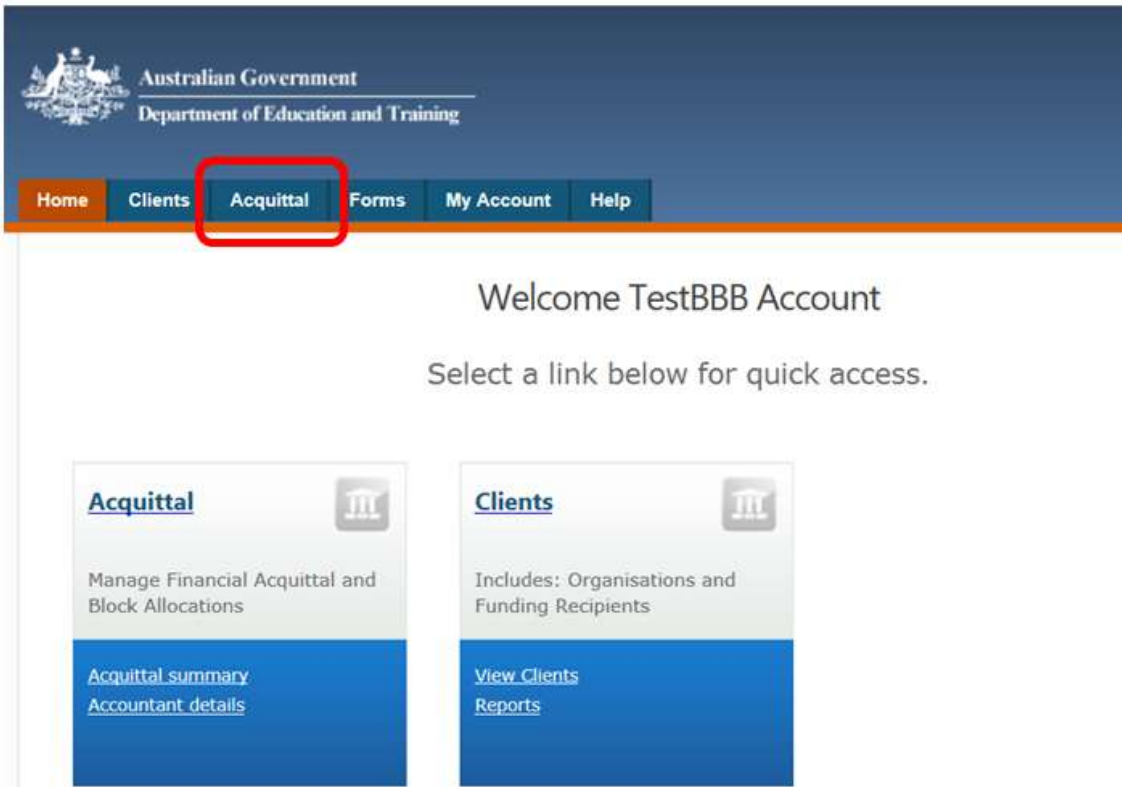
Australian Government
Department of Education and Training

Home | Clients | Acquittal | Forms | My Account | Help

Welcome TestBBB Account

Select a link below for quick access.

Acquittal

Manage Financial Acquittal and Block Allocations

Acquittal summary
Accountant details

Clients

Includes: Organisations and Funding Recipients

View Clients
Reports